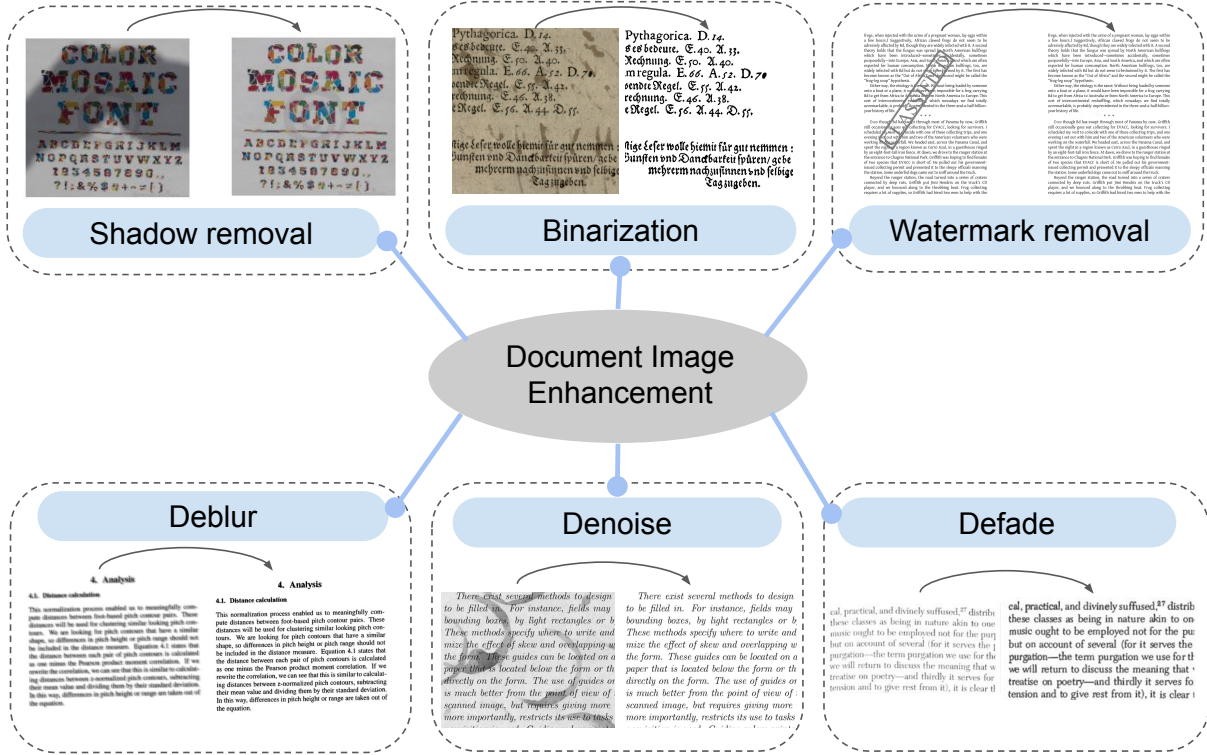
COLOR MOSAIC FONT
ABCDEFGHIJKLM
NOPQRSTUVWXYZ
1234567890.,
?!:&%$#+-=()

COLOR MOSAIC FONT
ABCDEFGHIJKLM
NOPQRSTUVWXYZ
1234567890.,
?!:&%$#+-=()

Shadow removal

Pythagorica. D. 14.
s es bedeute. E. 40. A. 33.
Rechnung. E. 50. A. 40.
m regula. E. 66. A. 52. D. 70
oende Regel. E. 55. A. 42.
rechnung. E. 46. A. 38.
Regel. E. 56. A. 44. D. 55.
Wige leser wolle hiemit für gut nemmen:
Gunsten und Danckbarkeit spüren/ gebe
mehrerm nachzusinnen und selbige
Tag zugeben.

Pythagorica. D. 14.
s es bedeute. E. 40. A. 33.
Rechnung. E. 50. A. 40.
m regula. E. 66. A. 52. D. 70
oende Regel. E. 55. A. 42.
rechnung. E. 46. A. 38.
Regel. E. 56. A. 44. D. 55.
Wige leser wolle hiemit für gut nemmen:
Gunsten und Danckbarkeit spüren/ gebe
mehrerm nachzusinnen und selbige
Tag zugeben.

Binarization

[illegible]

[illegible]

Watermark removal

Document Image Enhancement

Deblur

4. Analysis
4.1. Distance calculation
This normalization process enabled us to meaningfully compute distances between foot-based pitch contour pairs. These distances will be used for clustering similar looking pitch contours. We are looking for pitch contours that have a similar shape, so differences in pitch height or pitch range should not be included in the distance measure. Equation 4.1 states that the distance between each pair of pitch contours is calculated as one minus the Pearson product moment correlation. If we rewrite the correlation, we can see that this is similar to calculating distances between z-normalized pitch contours, subtracting their mean value and dividing them by their standard deviation. In this way, differences in pitch height or range are taken out of the equation.

4. Analysis
4.1. Distance calculation
This normalization process enabled us to meaningfully compute distances between foot-based pitch contour pairs. These distances will be used for clustering similar looking pitch contours. We are looking for pitch contours that have a similar shape, so differences in pitch height or pitch range should not be included in the distance measure. Equation 4.1 states that the distance between each pair of pitch contours is calculated as one minus the Pearson product moment correlation. If we rewrite the correlation, we can see that this is similar to calculating distances between z-normalized pitch contours, subtracting their mean value and dividing them by their standard deviation. In this way, differences in pitch height or range are taken out of the equation.

Denoise

There exist several methods to design to be filled in. For instance, fields may bounding boxes, by light rectangles or b These methods specify where to write and mize the effect of skew and overlapping w the form. These guides can be located on a paper that is located below the form or th directly on the form. The use of guides on is much better from the point of view of scanned image, but requires giving more more importantly, restricts its use to tasks

There exist several methods to design to be filled in. For instance, fields may bounding boxes, by light rectangles or b These methods specify where to write and mize the effect of skew and overlapping w the form. These guides can be located on a paper that is located below the form or th directly on the form. The use of guides on is much better from the point of view of scanned image, but requires giving more more importantly, restricts its use to tasks

Defade

cal, practical, and divinely suffused,$^{27}$ distrib these classes as being in nature akin to one music ought to be employed not for the pur but on account of several (for it serves the purgation—the term purgation we use for th we will return to discuss the meaning that treatise on poetry—and thirdly it serves fo tension and to give rest from it), it is clear t

cal, practical, and divinely suffused,$^{27}$ distrib these classes as being in nature akin to one music ought to be employed not for the pur but on account of several (for it serves the purgation—the term purgation we use for th we will return to discuss the meaning that treatise on poetry—and thirdly it serves fo tension and to give rest from it), it is clear t